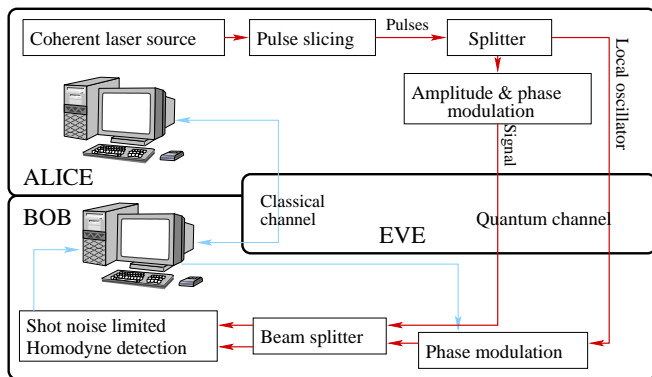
Coherent laser source
Pulse slicing
Pulses
Splitter
Local oscillator
Amplitude & phase modulation
Signal
ALICE
Classical channel
Quantum channel
EVE
BOB
Shot noise limited Homodyne detection
Beam splitter
Phase modulation